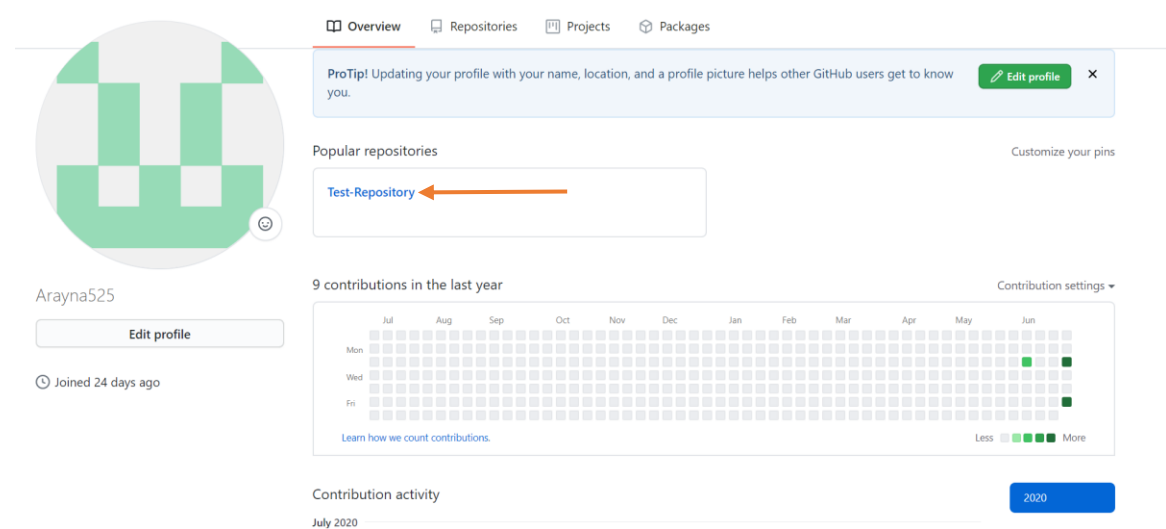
Overview Repositories Projects Packages

ProTip! Updating your profile with your name, location, and a profile picture helps other GitHub users get to know you.

Edit profile

×

Popular repositories

Customize your pins

Test-Repository

Arayna525

Edit profile

Joined 24 days ago

9 contributions in the last year

Contribution settings

Jul Aug Sep Oct Nov Dec Jan Feb Mar Apr May Jun

Mon

Wed

Fri

Learn how we count contributions.

Less More

Contribution activity

2020

July 2020